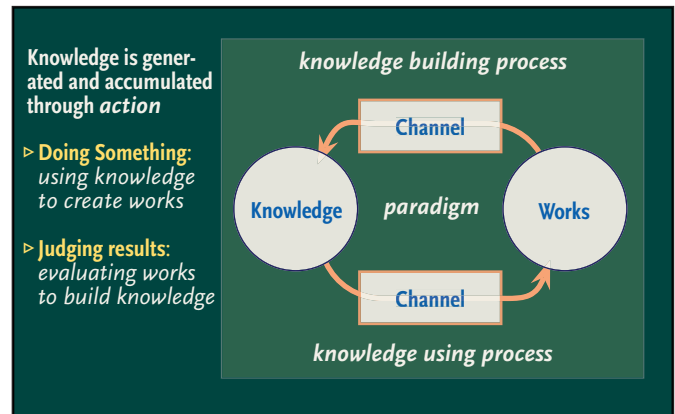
Knowledge is generated and accumulated through *action*

▹ Doing Something: using knowledge to create works

▹ Judging results: evaluating works to build knowledge

knowledge building process

Channel

Knowledge

paradigm

Works

Channel

knowledge using process